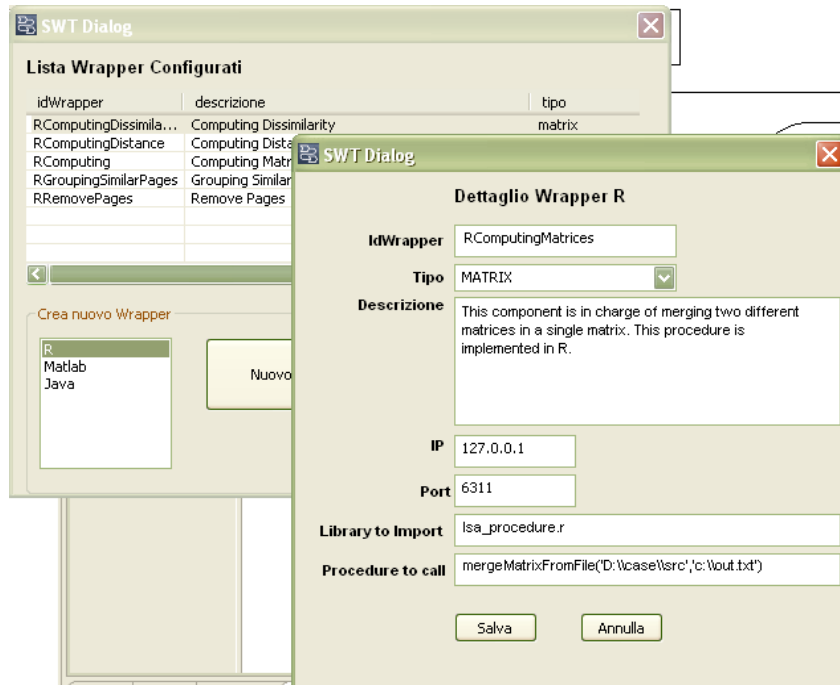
SWT Dialog

Lista Wrapper Configurati

| idWrapper | descrizione | tipo |
|---|---|---|
| RComputingDissimila... | Computing Dissimilarity | matrix |
| RComputingDistance | Computing Dista | |
| RComputing | Computing Matr | |
| RGroupingSimilarPages | Grouping Similar | |
| RRemovePages | Remove Pages | |

Crea nuovo Wrapper

R
Matlab
Java

Nuovo

SWT Dialog

Dettaglio Wrapper R

IdWrapper RComputingMatrices

Tipo MATRIX

Descrizione This component is in charge of merging two different matrices in a single matrix. This procedure is implemented in R.

IP 127.0.0.1

Port 6311

Library to Import lsa_procedure.r

Procedure to call mergeMatrixFromFile('D:\\case\\src','c:\\out.txt')

Salva Annulla